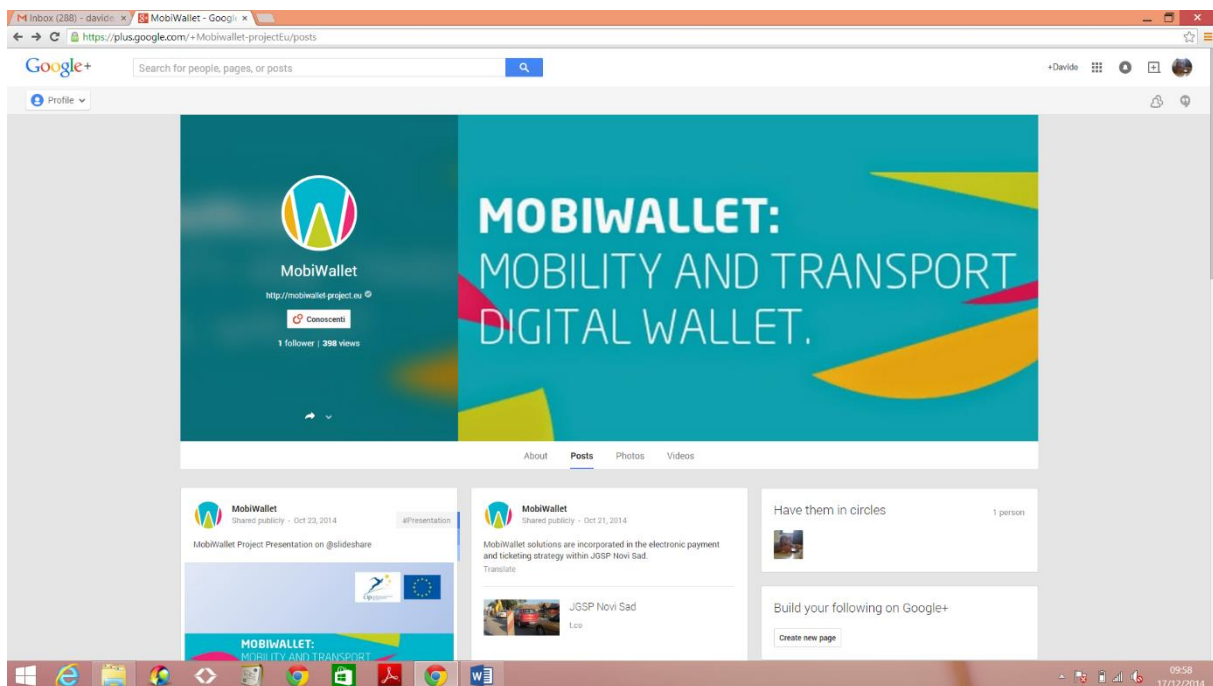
M Inbox (288) - davide ×
MobiWallet - Google ×
https://plus.google.com/+Mobiwallet-projectEu/posts

Google+
Search for people, pages, or posts
+Davide

Profile

MobiWallet
http://mobiwallet-project.eu
Conoscenti
1 follower | 398 views

MOBIWALLET:
MOBILITY AND TRANSPORT
DIGITAL WALLET.

About
Posts
Photos
Videos

MobiWallet
Shared publicly - Oct 23, 2014
#Presentation
MobiWallet Project Presentation on @slideshare

MOBIWALLET:
MOBILITY AND TRANSPORT

MobiWallet
Shared publicly - Oct 21, 2014
MobiWallet solutions are incorporated in the electronic payment and ticketing strategy within JGSP Novi Sad.
Translate

JGSP Novi Sad
Lco

Have them in circles
1 person

Build your following on Google+
Create new page

09:58
17/12/2014